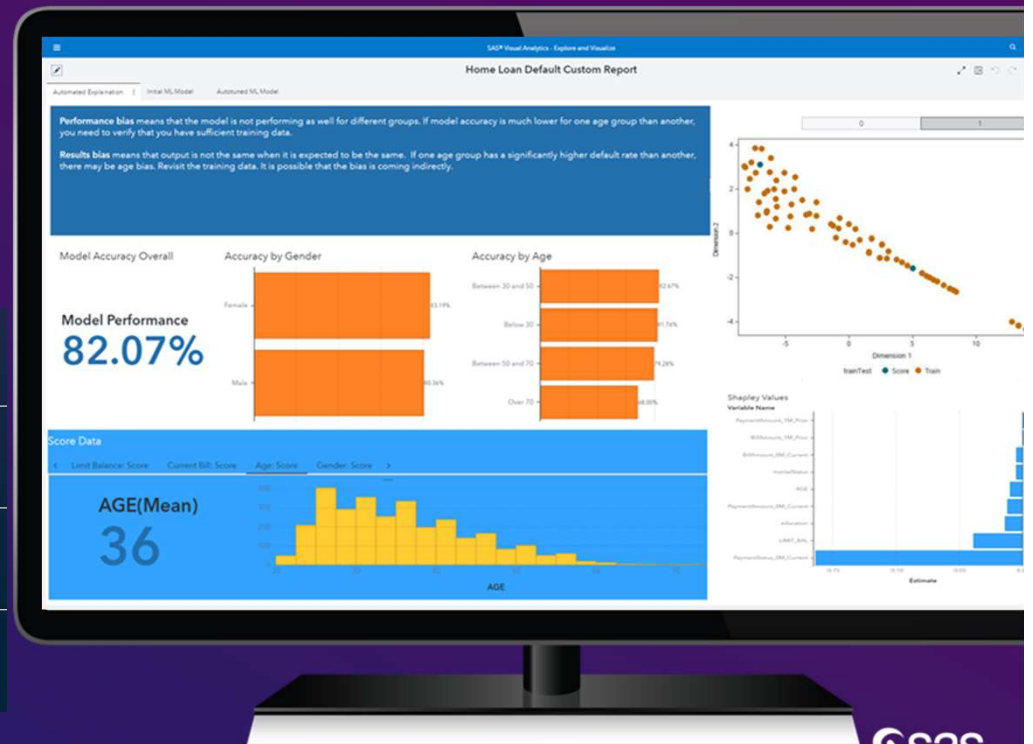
SAS® Visual Analytics - Explore and Visualize

Home Loan Default Custom Report

Automated Explanation | Initial ML Model | Autotuned ML Model

**Performance bias** means that the model is not performing as well for different groups. If model accuracy is much lower for one age group than another, you need to verify that you have sufficient training data.

**Results bias** means that output is not the same when it is expected to be the same. If one age group has a significantly higher default rate than another, there may be age bias. Revisit the training data. It is possible that the bias is coming indirectly.

Model Accuracy Overall

Model Performance
82.07%

Accuracy by Gender

Female 83.19%
Male 80.36%

Accuracy by Age

Between 30 and 50 82.67%
Below 30 81.76%
Between 50 and 70 79.28%
Over 70 68.00%

Score Data

Limit Balance: Score | Current Bill: Score | Age: Score | Gender: Score

AGE(Mean)
36

AGE

0 | 1

Dimension 2
Dimension 1
trainTest ● Score ● Train

Shapley Values
Variable Name

PaymentAmount_1M_Prior
BillAmount_1M_Prior
BillAmount_0M_Current
maritalStatus
AGE
PaymentAmount_0M_Current
education
LIMIT_BAL
PaymentStatus_0M_Current

Estimate

sas